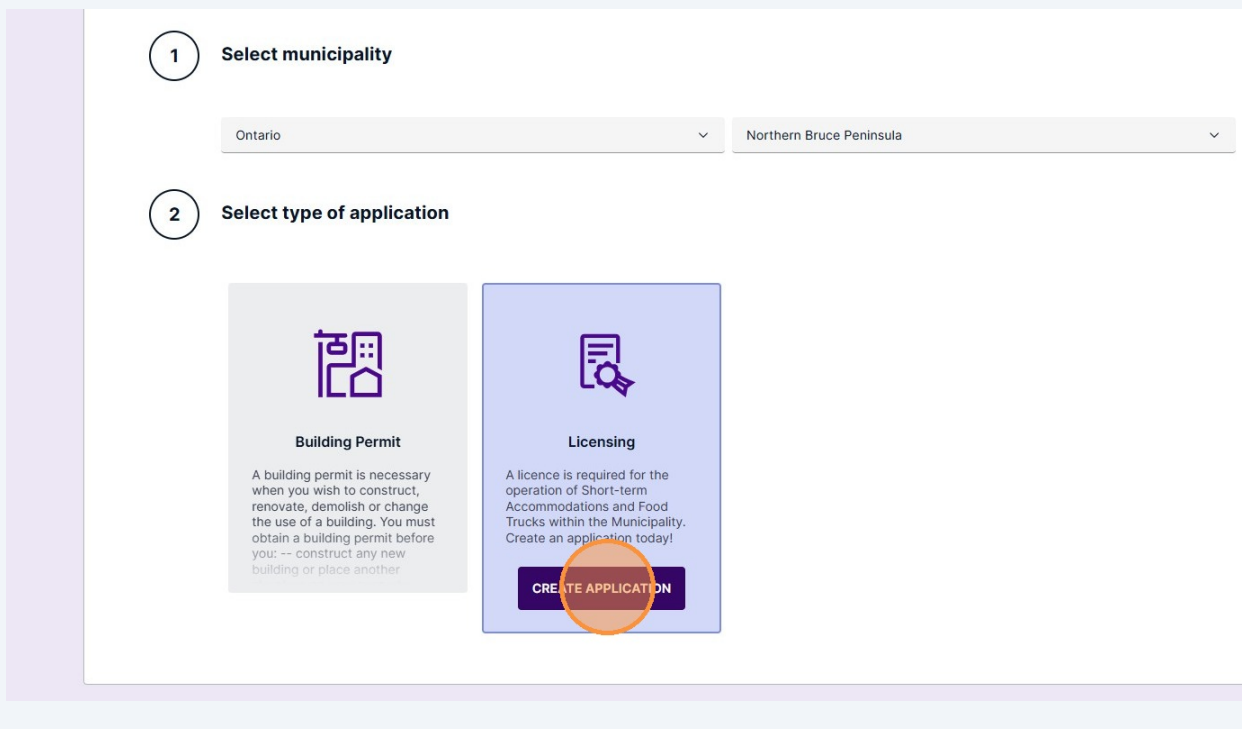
1 Select municipality

Ontario

Northern Bruce Peninsula

2 Select type of application

Building Permit

A building permit is necessary when you wish to construct, renovate, demolish or change the use of a building. You must obtain a building permit before you: -- construct any new building or place another

Licensing

A licence is required for the operation of Short-term Accommodations and Food Trucks within the Municipality. Create an application today!

CREATE APPLICATION